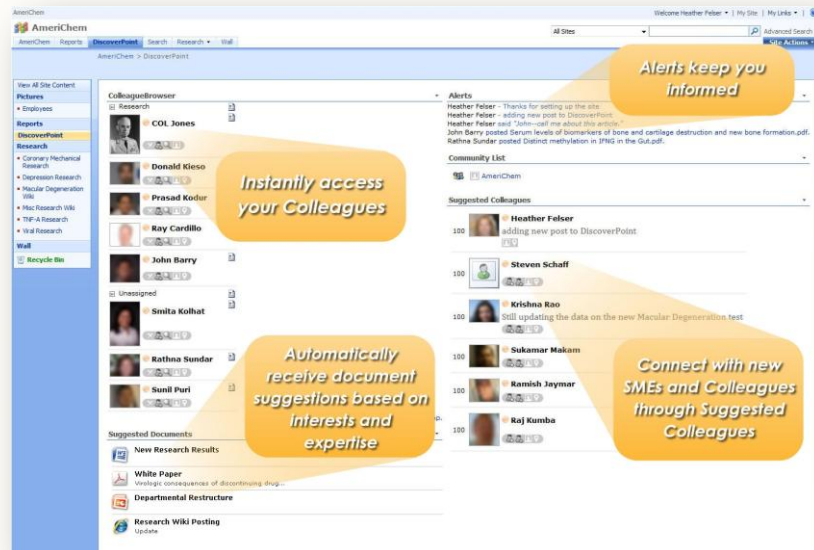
AmeriChem

AmeriChem

Welcome Heather Felser ▾ | My Site | My Links ▾ |

AmeriChem Reports DiscoverPoint Search Research ▾ Wall

All Sites

Advanced Search

Site Actions ▾

AmeriChem > DiscoverPoint

View All Site Content

Pictures

• Employees

Reports

DiscoverPoint

Research

• Coronary Mechanical Research

• Depression Research

• Macular Degeneration Wiki

• Misc Research Wiki

• TNF-A Research

• Viral Research

Wall

Recycle Bin

ColleagueBrowser

Research

COL Jones

Donald Kieso

Prasad Kodur

Ray Cardillo

John Barry

Unassigned

Smita Kolhat

Rathna Sundar

Sunil Puri

Instantly access your Colleagues

Automatically receive document suggestions based on interests and expertise

Suggested Documents

New Research Results

White Paper

Virologic consequences of discontinuing drug...

Departmental Restructure

Research Wiki Posting

Update

Alerts

Heather Felser - Thanks for setting up the site.

Heather Felser - adding new post to DiscoverPoint

Heather Felser said "John--call me about this article."

John Barry posted Serum levels of biomarkers of bone and cartilage destruction and new bone formation.pdf.

Rathna Sundar posted Distinct methylation in IFNG in the Gut.pdf.

Alerts keep you informed

Community List

AmeriChem

Suggested Colleagues

100 Heather Felser

adding new post to DiscoverPoint

100 Steven Schaff

100 Krishna Rao

Still updating the data on the new Macular Degeneration test

100 Sukamar Makam

100 Ramish Jaymar

100 Raj Kumba

Connect with new SMEs and Colleagues through Suggested Colleagues